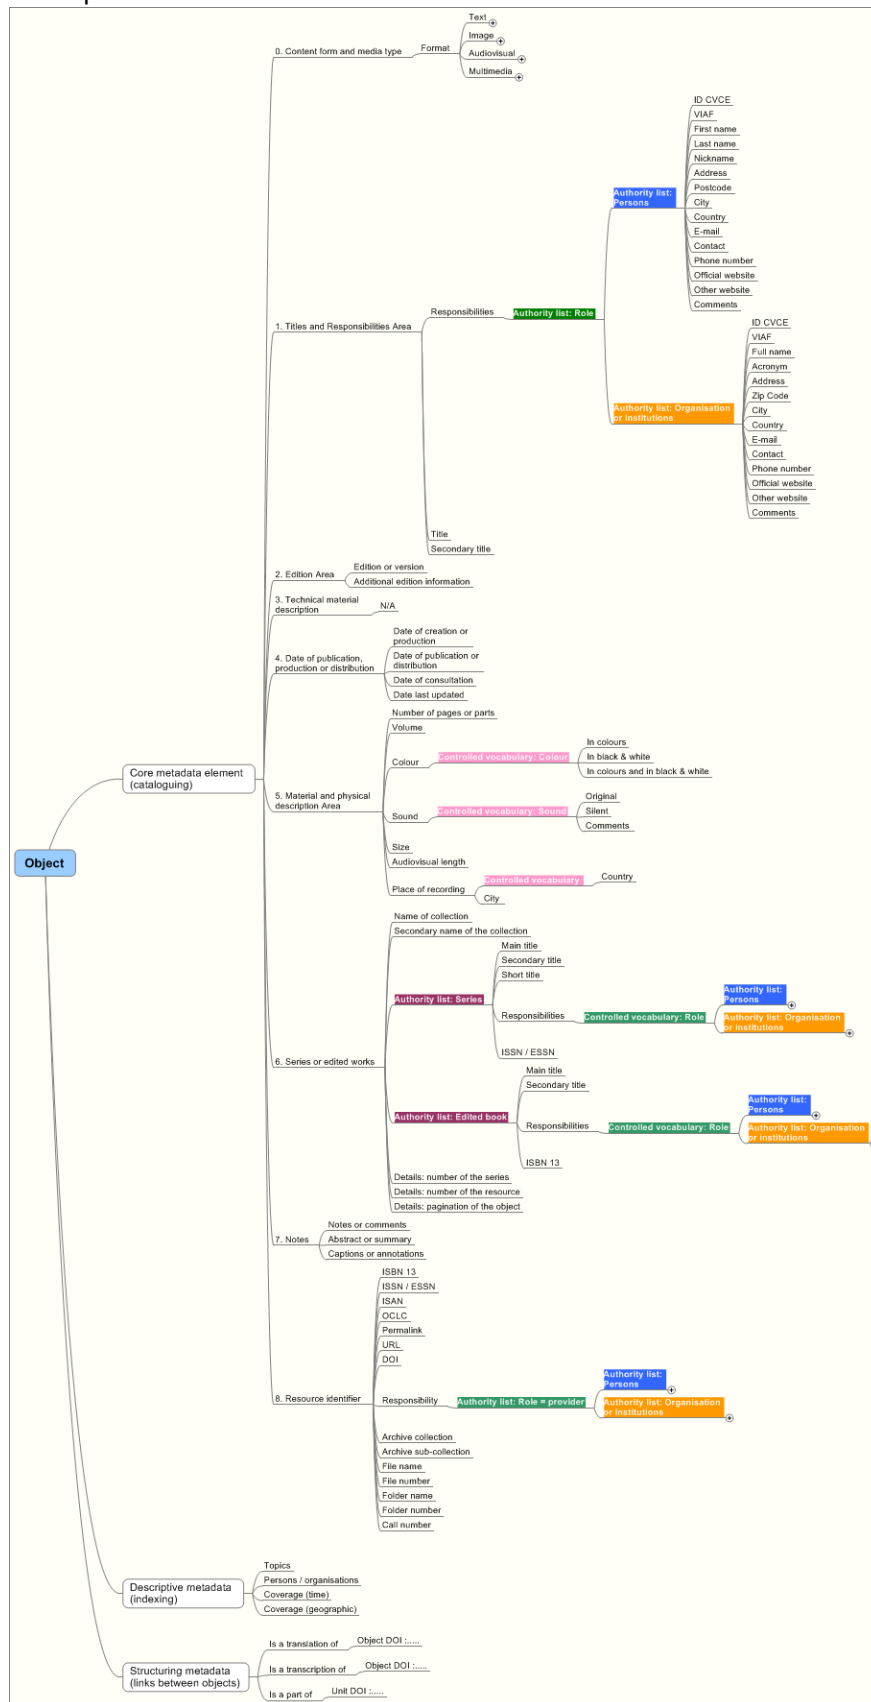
Object

Core metadata element (cataloguing)

0. Content form and media type
Format
Text
Image
Audiovisual
Multimedia

1. Titles and Responsibilities Area
Responsibilities
Authority list: Role
Authority list: Persons
ID CVCE
VIAF
First name
Last name
Nickname
Address
Postcode
City
Country
E-mail
Contact
Phone number
Official website
Other website
Comments
Authority list: Organisation or institutions
ID CVCE
VIAF
Full name
Acronym
Address
Zip Code
City
Country
E-mail
Contact
Phone number
Official website
Other website
Comments
Title
Secondary title

2. Edition Area
Edition or version
Additional edition information

3. Technical material description
N/A

4. Date of publication, production or distribution
Date of creation or production
Date of publication or distribution
Date of consultation
Date last updated

5. Material and physical description Area
Number of pages or parts
Volume
Colour
Controlled vocabulary: Colour
In colours
In black & white
In colours and in black & white
Sound
Controlled vocabulary: Sound
Original
Silent
Comments
Size
Audiovisual length
Place of recording
Controlled vocabulary
Country
City

6. Series or edited works
Name of collection
Secondary name of the collection
Authority list: Series
Main title
Secondary title
Short title
Responsibilities
Controlled vocabulary: Role
Authority list: Persons
Authority list: Organisation or institutions
ISSN / ESSN
Authority list: Edited book
Main title
Secondary title
Responsibilities
Controlled vocabulary: Role
Authority list: Persons
Authority list: Organisation or institutions
ISBN 13
Details: number of the series
Details: number of the resource
Details: pagination of the object

7. Notes
Notes or comments
Abstract or summary
Captions or annotations

8. Resource identifier
ISBN 13
ISSN / ESSN
ISAN
OCLC
Permalink
URL
DOI
Responsibility
Authority list: Role = provider
Authority list: Persons
Authority list: Organisation or institutions
Archive collection
Archive sub-collection
File name
File number
Folder name
Folder number
Call number

Descriptive metadata (indexing)
Topics
Persons / organisations
Coverage (time)
Coverage (geographic)

Structuring metadata (links between objects)
Is a translation of
Object DOI :.....
Is a transcription of
Object DOI :.....
Is a part of
Unit DOI :.....